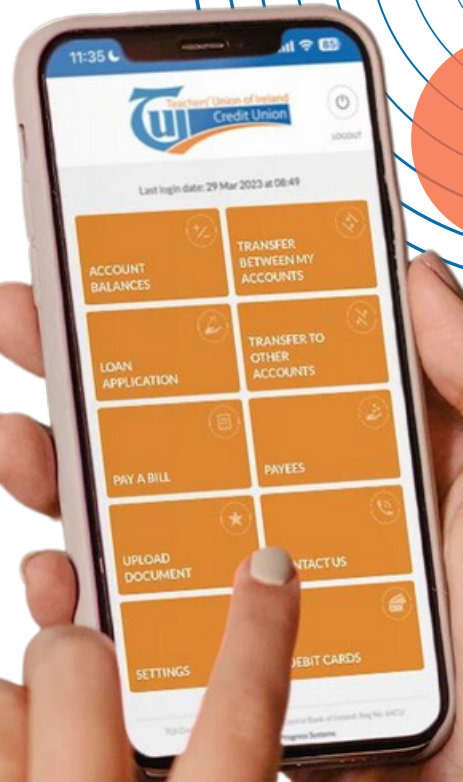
11:35
85

TUI
Teachers' Union of Ireland
Credit Union

LOGOUT

Last login date: 29 Mar 2023 at 08:49

ACCOUNT BALANCES

TRANSFER BETWEEN MY ACCOUNTS

LOAN APPLICATION

TRANSFER TO OTHER ACCOUNTS

PAY A BILL

PAYEES

UPLOAD DOCUMENT

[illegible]NTACT US

SETTINGS

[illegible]EBIT CARDS

TUI C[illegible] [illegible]ral Bank of Ireland. Reg No. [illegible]
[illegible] Progress Systems